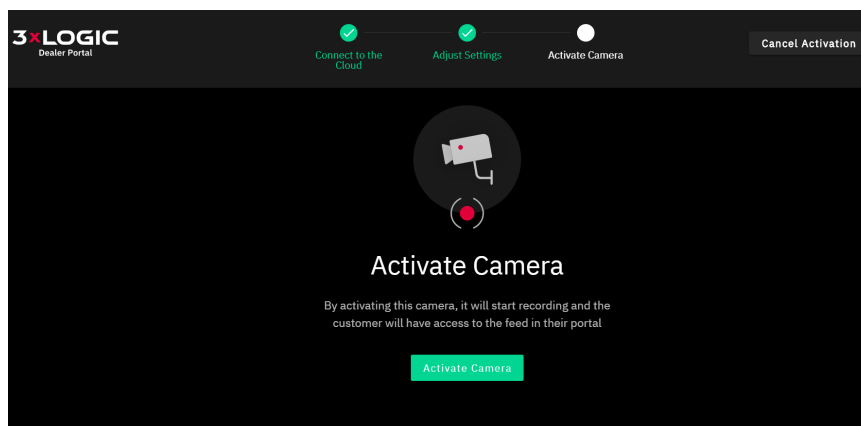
3xLOGIC
Dealer Portal

Connect to the Cloud

Adjust Settings

Activate Camera

Cancel Activation

Activate Camera

By activating this camera, it will start recording and the customer will have access to the feed in their portal

Activate Camera